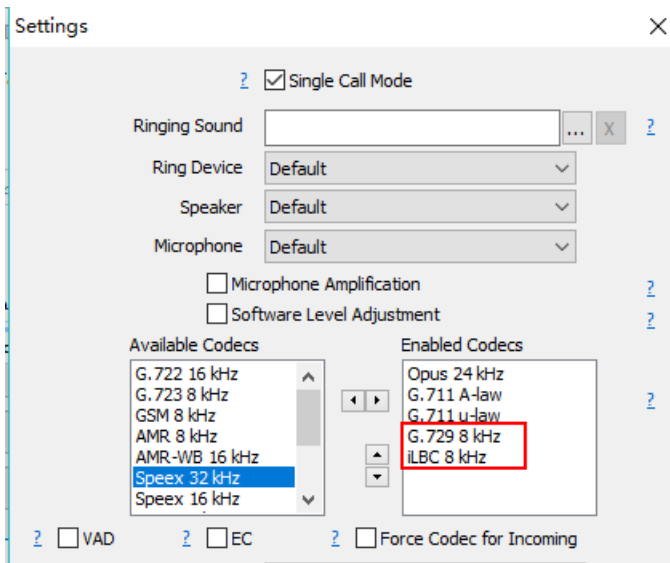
Settings

? Single Call Mode

Ringing Sound ... X ?

Ring Device Default

Speaker Default

Microphone Default

Microphone Amplification ?

Software Level Adjustment ?

Available Codecs

G.722 16 kHz
G.723 8 kHz
GSM 8 kHz
AMR 8 kHz
AMR-WB 16 kHz
Speex 32 kHz
Speex 16 kHz

Enabled Codecs

Opus 24 kHz
G.711 A-law
G.711 u-law
G.729 8 kHz
iLBC 8 kHz

?

? VAD ? EC ? Force Codec for Incoming